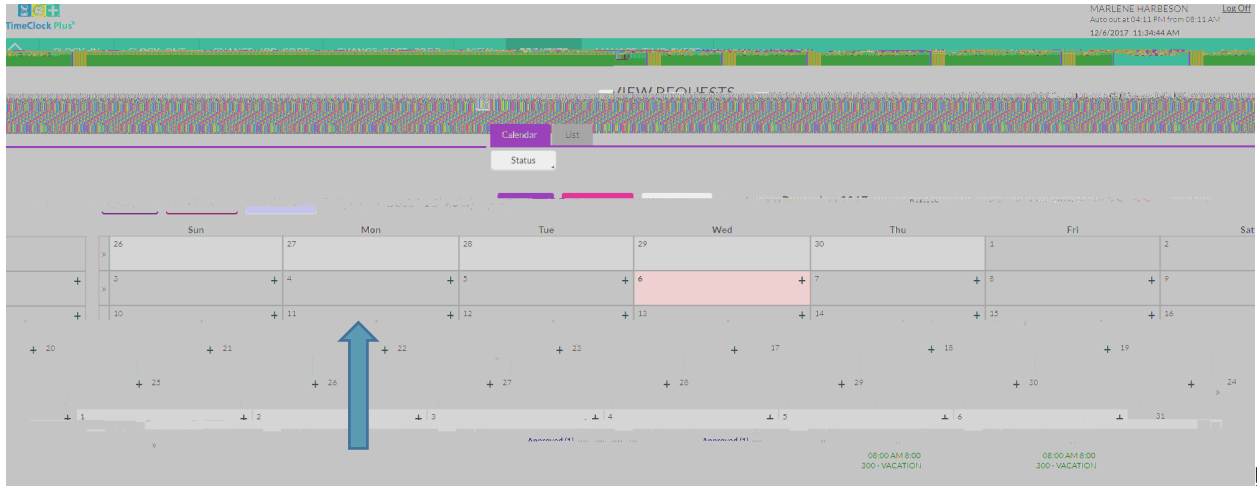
TimeClock Plus

MARLENE HARBESON
Auto out at 04:11 PM from 08:11 AM
12/6/2017 11:34:44 AM

Log Off

VIEW REQUESTS

Calendar
List

Status

| | Sun | Mon | Tue | Wed | Thu | Fri | Sat |
|---|---|---|---|---|---|---|---|
| | 26 | 27 | 28 | 29 | 30 | 1 | 2 |
| + | 3 + | 4 + | 5 + | 6 + | 7 + | 8 + | 9 |
| + | 10 + | 11 + | 12 + | 13 + | 14 + | 15 + | 16 |

+ 20 + 21 + 22 + 23 + 17 + 18 + 19

+ 25 + 26 + 27 + 28 + 29 + 30 + 24

+ 1 + 2 + 3 + 4 + 5 + 6 31

Approved (1)
Approved (1)

08:00 AM 8:00
300 - VACATION

08:00 AM 8:00
300 - VACATION